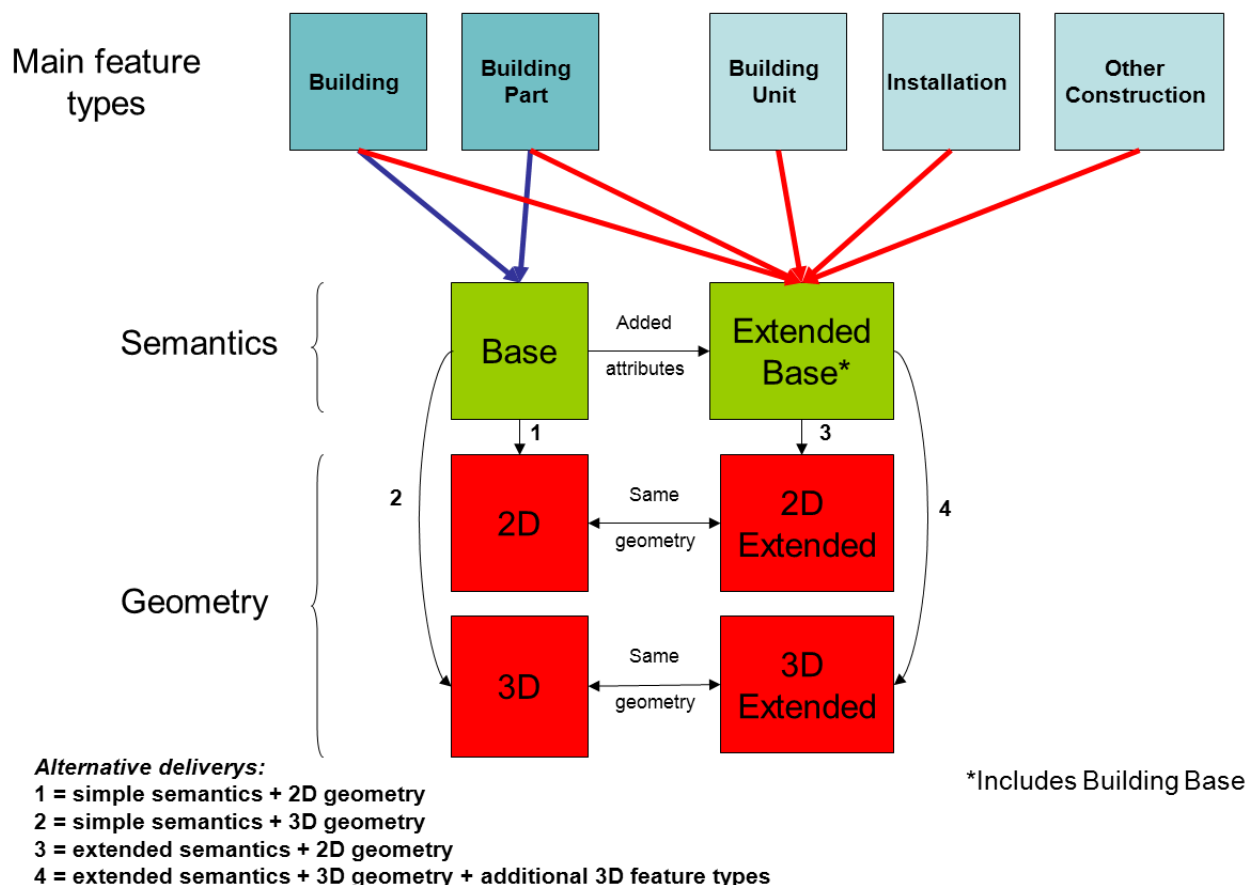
Main feature types

Building

Building Part

Building Unit

Installation

Other Construction

Semantics

Base

Added attributes

Extended Base*

1

3

2

2D

Same geometry

2D Extended

4

Geometry

3D

Same geometry

3D Extended

Alternative deliverys:
1 = simple semantics + 2D geometry
2 = simple semantics + 3D geometry
3 = extended semantics + 2D geometry
4 = extended semantics + 3D geometry + additional 3D feature types

*Includes Building Base